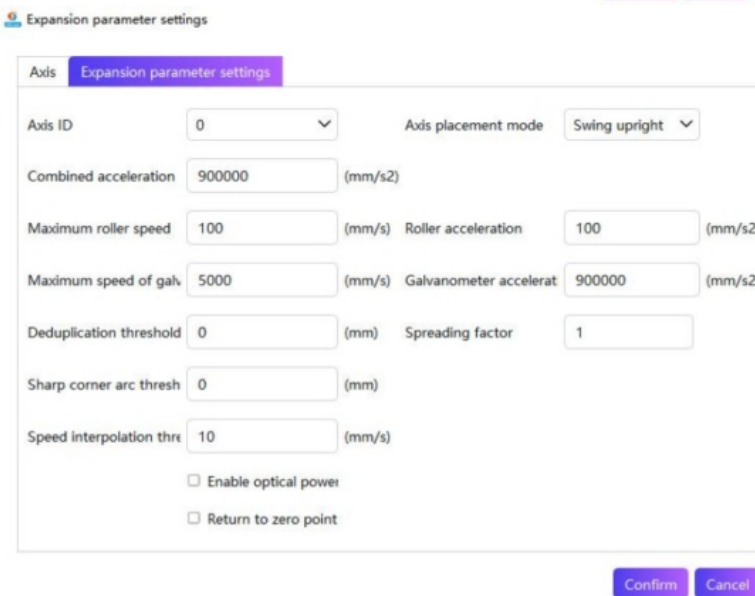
Expansion parameter settings

Axis | Expansion parameter settings

Axis ID 0

Axis placement mode Swing upright

Combined acceleration 900000 (mm/s2)

Maximum roller speed 100 (mm/s)

Roller acceleration 100 (mm/s2

Maximum speed of galv 5000 (mm/s)

Galvanometer accelerat 900000 (mm/s2

Deduplication threshold 0 (mm)

Spreading factor 1

Sharp corner arc thresh 0 (mm)

Speed interpolation thre 10 (mm/s)

Enable optical powe

Return to zero point

Confirm Cancel